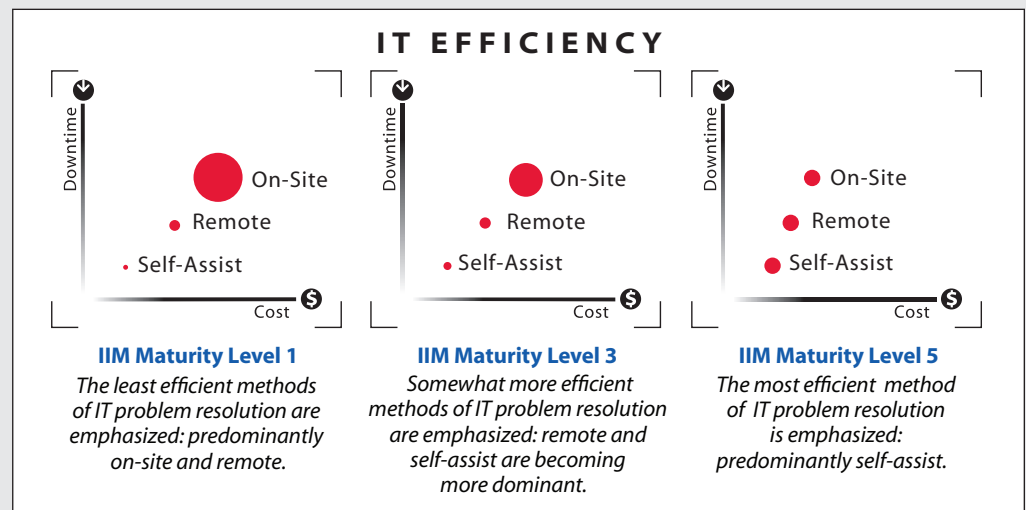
IT EFFICIENCY

Downtime

On-Site

Remote

Self-Assist

Cost

IIM Maturity Level 1

The least efficient methods of IT problem resolution are emphasized: predominantly on-site and remote.

Downtime

On-Site

Remote

Self-Assist

Cost

IIM Maturity Level 3

Somewhat more efficient methods of IT problem resolution are emphasized: remote and self-assist are becoming more dominant.

Downtime

On-Site

Remote

Self-Assist

Cost

IIM Maturity Level 5

The most efficient method of IT problem resolution is emphasized: predominantly self-assist.